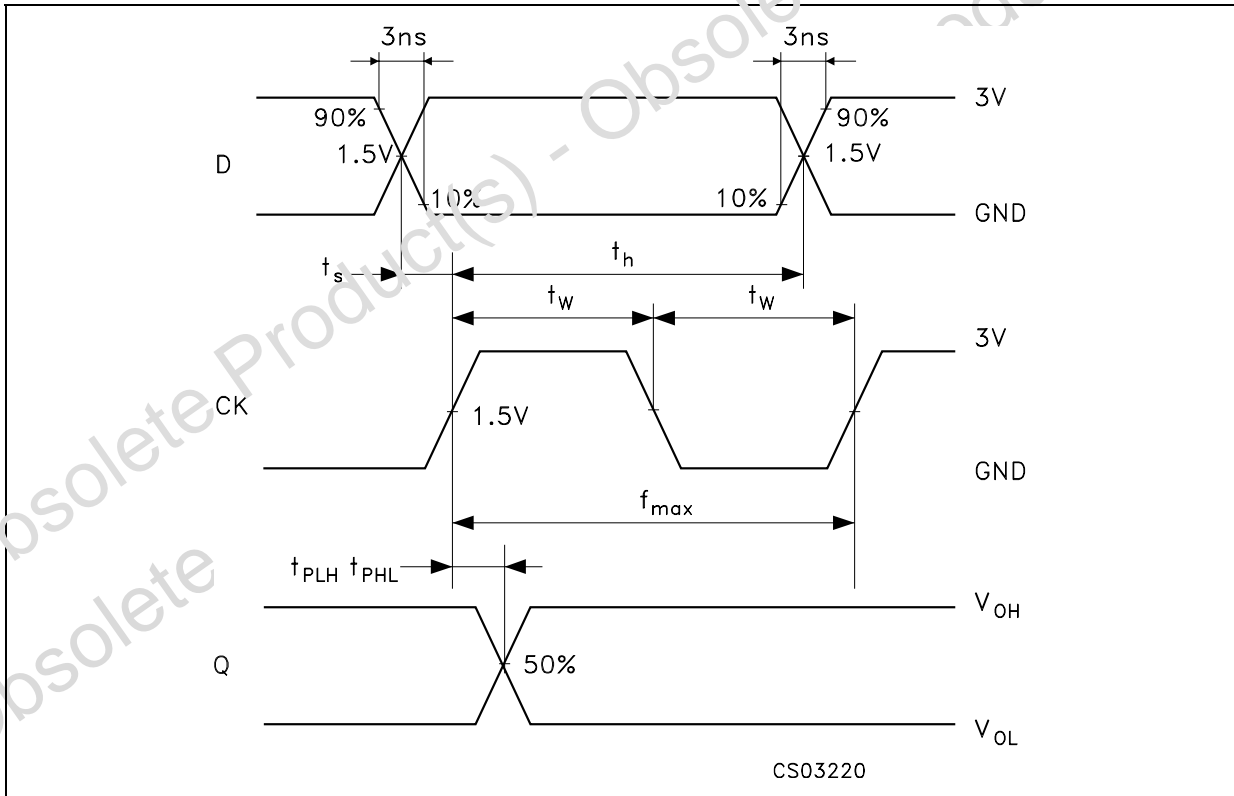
3ns

3ns

90%

90%

3V

D

1.5V

1.5V

10%

10%

GND

$t_s$

$t_h$

$t_W$

$t_W$

3V

CK

1.5V

GND

$f_{max}$

$t_{PLH}$ $t_{PHL}$

$V_{OH}$

Q

50%

$V_{OL}$

CS03220

Obsolete Product(s) - Obsolete Product(s)

Obsolete Product(s)

Obsolete